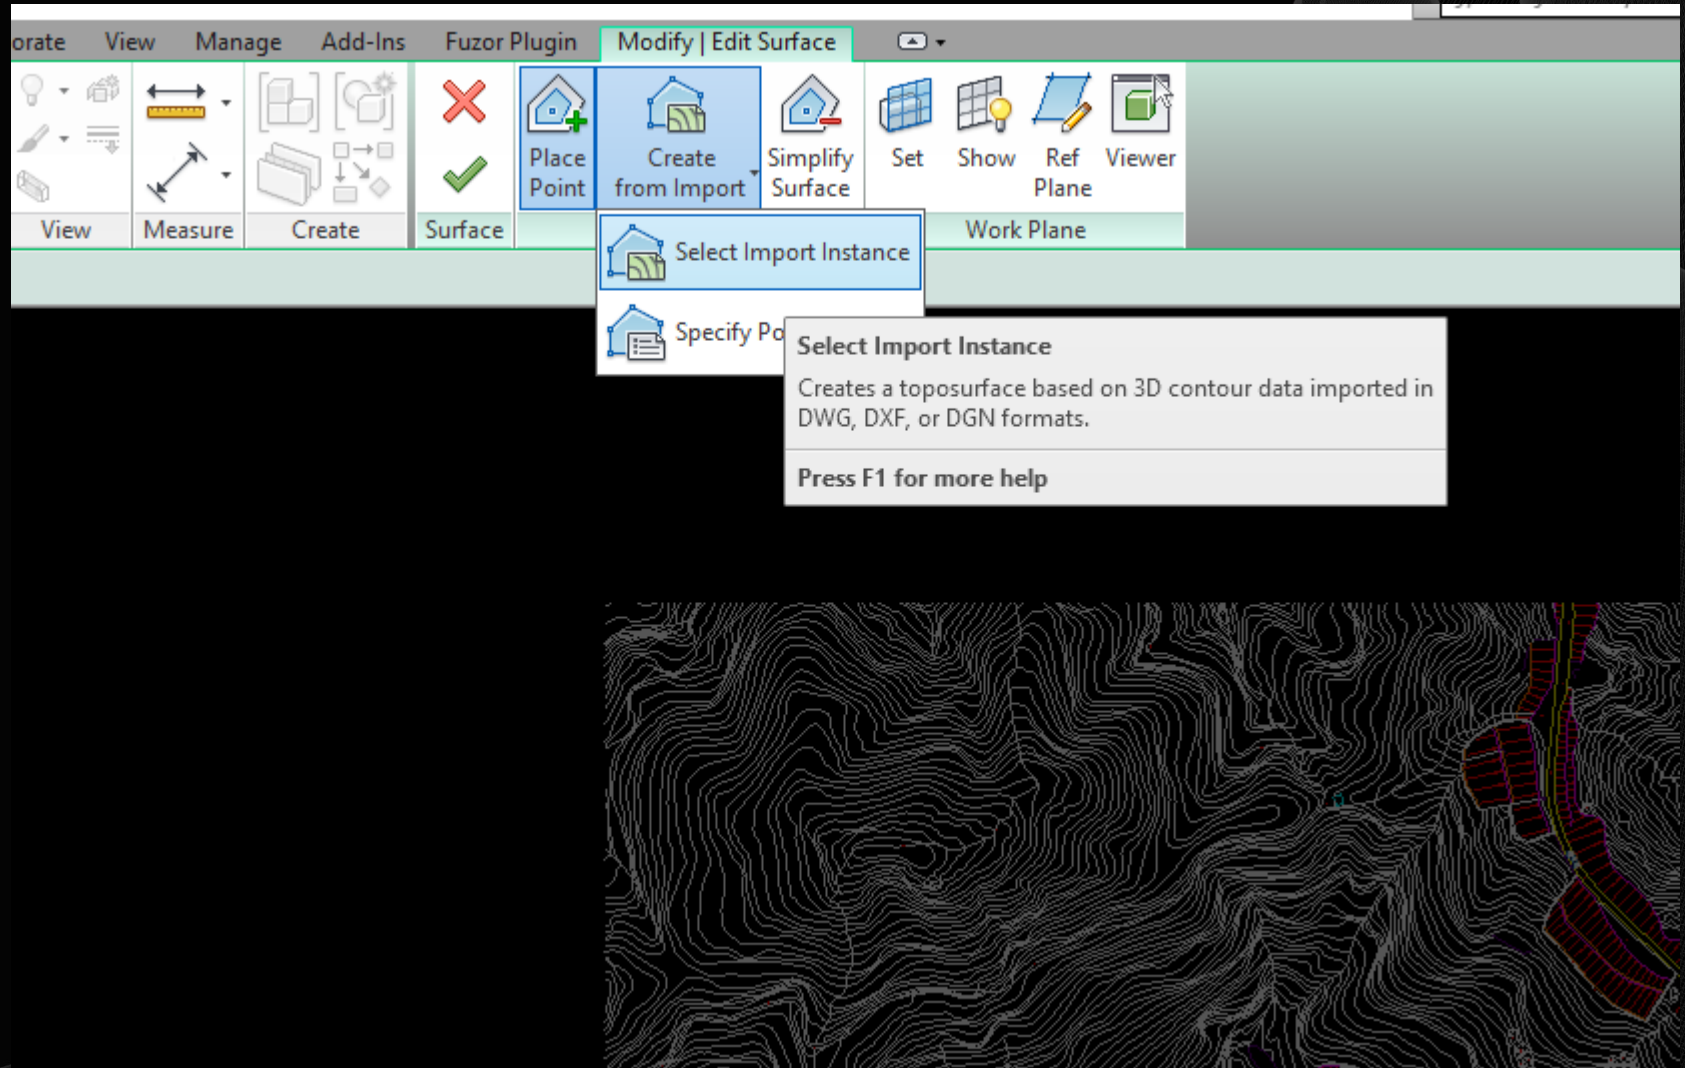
orate View Manage Add-Ins Fuzor Plugin Modify | Edit Surface

View

Measure

Create

Surface

Place Point

Create from Import

Simplify Surface

Set

Show

Ref Plane

Viewer

Work Plane

Select Import Instance

Specify Po

Select Import Instance

Creates a toposurface based on 3D contour data imported in DWG, DXF, or DGN formats.

Press F1 for more help